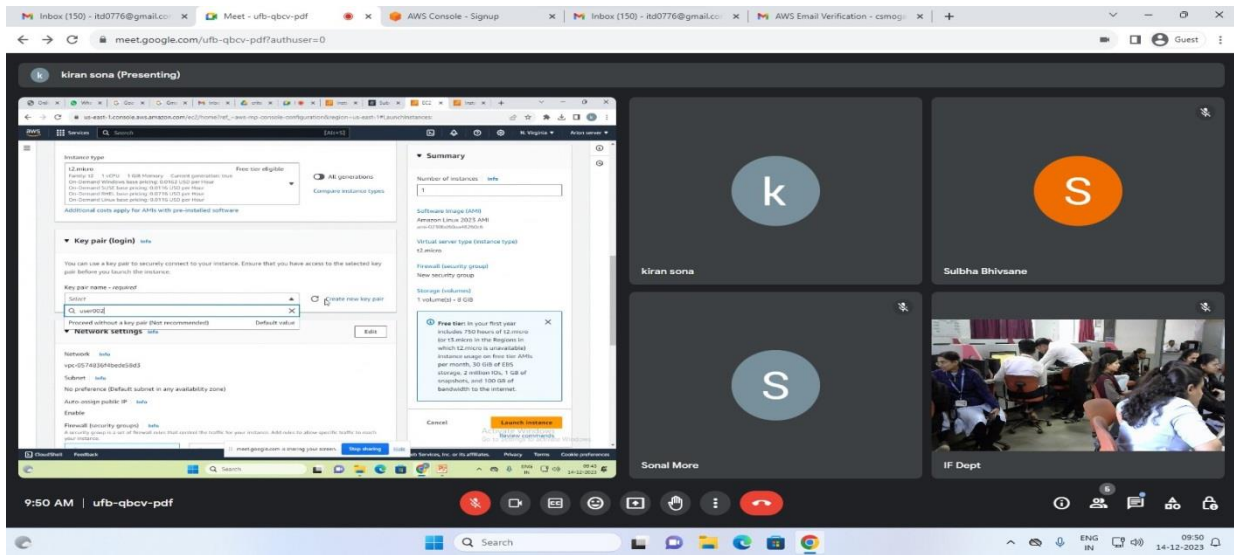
Inbox (150) - itd0776@gmail.co ×   Meet - ufb-qbcv-pdf ×   AWS Console - Signup ×   Inbox (150) - itd0776@gmail.co ×   AWS Email Verification - csmog ×   +

meet.google.com/ufb-qbcv-pdf?authuser=0

Guest

k   kiran sona (Presenting)

us-east-1.console.aws.amazon.com/ec2/home?region=us-east-1#LaunchInstances:

aws   Services   Search   [Alt+S]   N. Virginia ▾

Instance type

t2.micro   Free tier eligible
Family: t2   1 vCPU   1 GiB Memory   Current generation: true
On-Demand Windows base pricing: 0.0162 USD per Hour
On-Demand SUSE base pricing: 0.0116 USD per Hour
On-Demand RHEL base pricing: 0.0716 USD per Hour
On-Demand Linux base pricing: 0.0116 USD per Hour

All generations

Compare instance types

Additional costs apply for AMIs with pre-installed software

▾ Key pair (login) Info

You can use a key pair to securely connect to your instance. Ensure that you have access to the selected key pair before you launch the instance.

Key pair name - required

Select

Create new key pair

user002

Proceed without a key pair (Not recommended)   Default value

▾ Network settings Info   Edit

Network Info
vpc-0574d3bf4bede58d3

Subnet Info
No preference (Default subnet in any availability zone)

Auto-assign public IP Info
Enable

Firewall (security groups) Info
A security group is a set of firewall rules that control the traffic for your instance. Add rules to allow specific traffic to reach your instance.

▾ Summary

Number of instances Info
1

Software Image (AMI)
Amazon Linux 2023 AMI

Virtual server type (instance type)
t2.micro

Firewall (security group)
New security group

Storage (volumes)
1 volume(s) - 8 GiB

Free tier: In your first year includes 750 hours of t2.micro (or t3.micro in the Regions in which t2.micro is unavailable) instance usage on free tier AMIs per month, 30 GiB of EBS storage, 2 million IOs, 1 GB of snapshots, and 100 GB of bandwidth to the internet.

Cancel   Launch instance

Review commands

meet.google.com is sharing your screen.   Stop sharing   Hide

CloudShell   Feedback   Privacy   Terms   Cookie preferences

Search

k   kiran sona

S   Sulbha Bhivsane

S   Sonal More

IF Dept

9:50 AM | ufb-qbcv-pdf

6

Search

ENG IN   09:50   14-12-2023